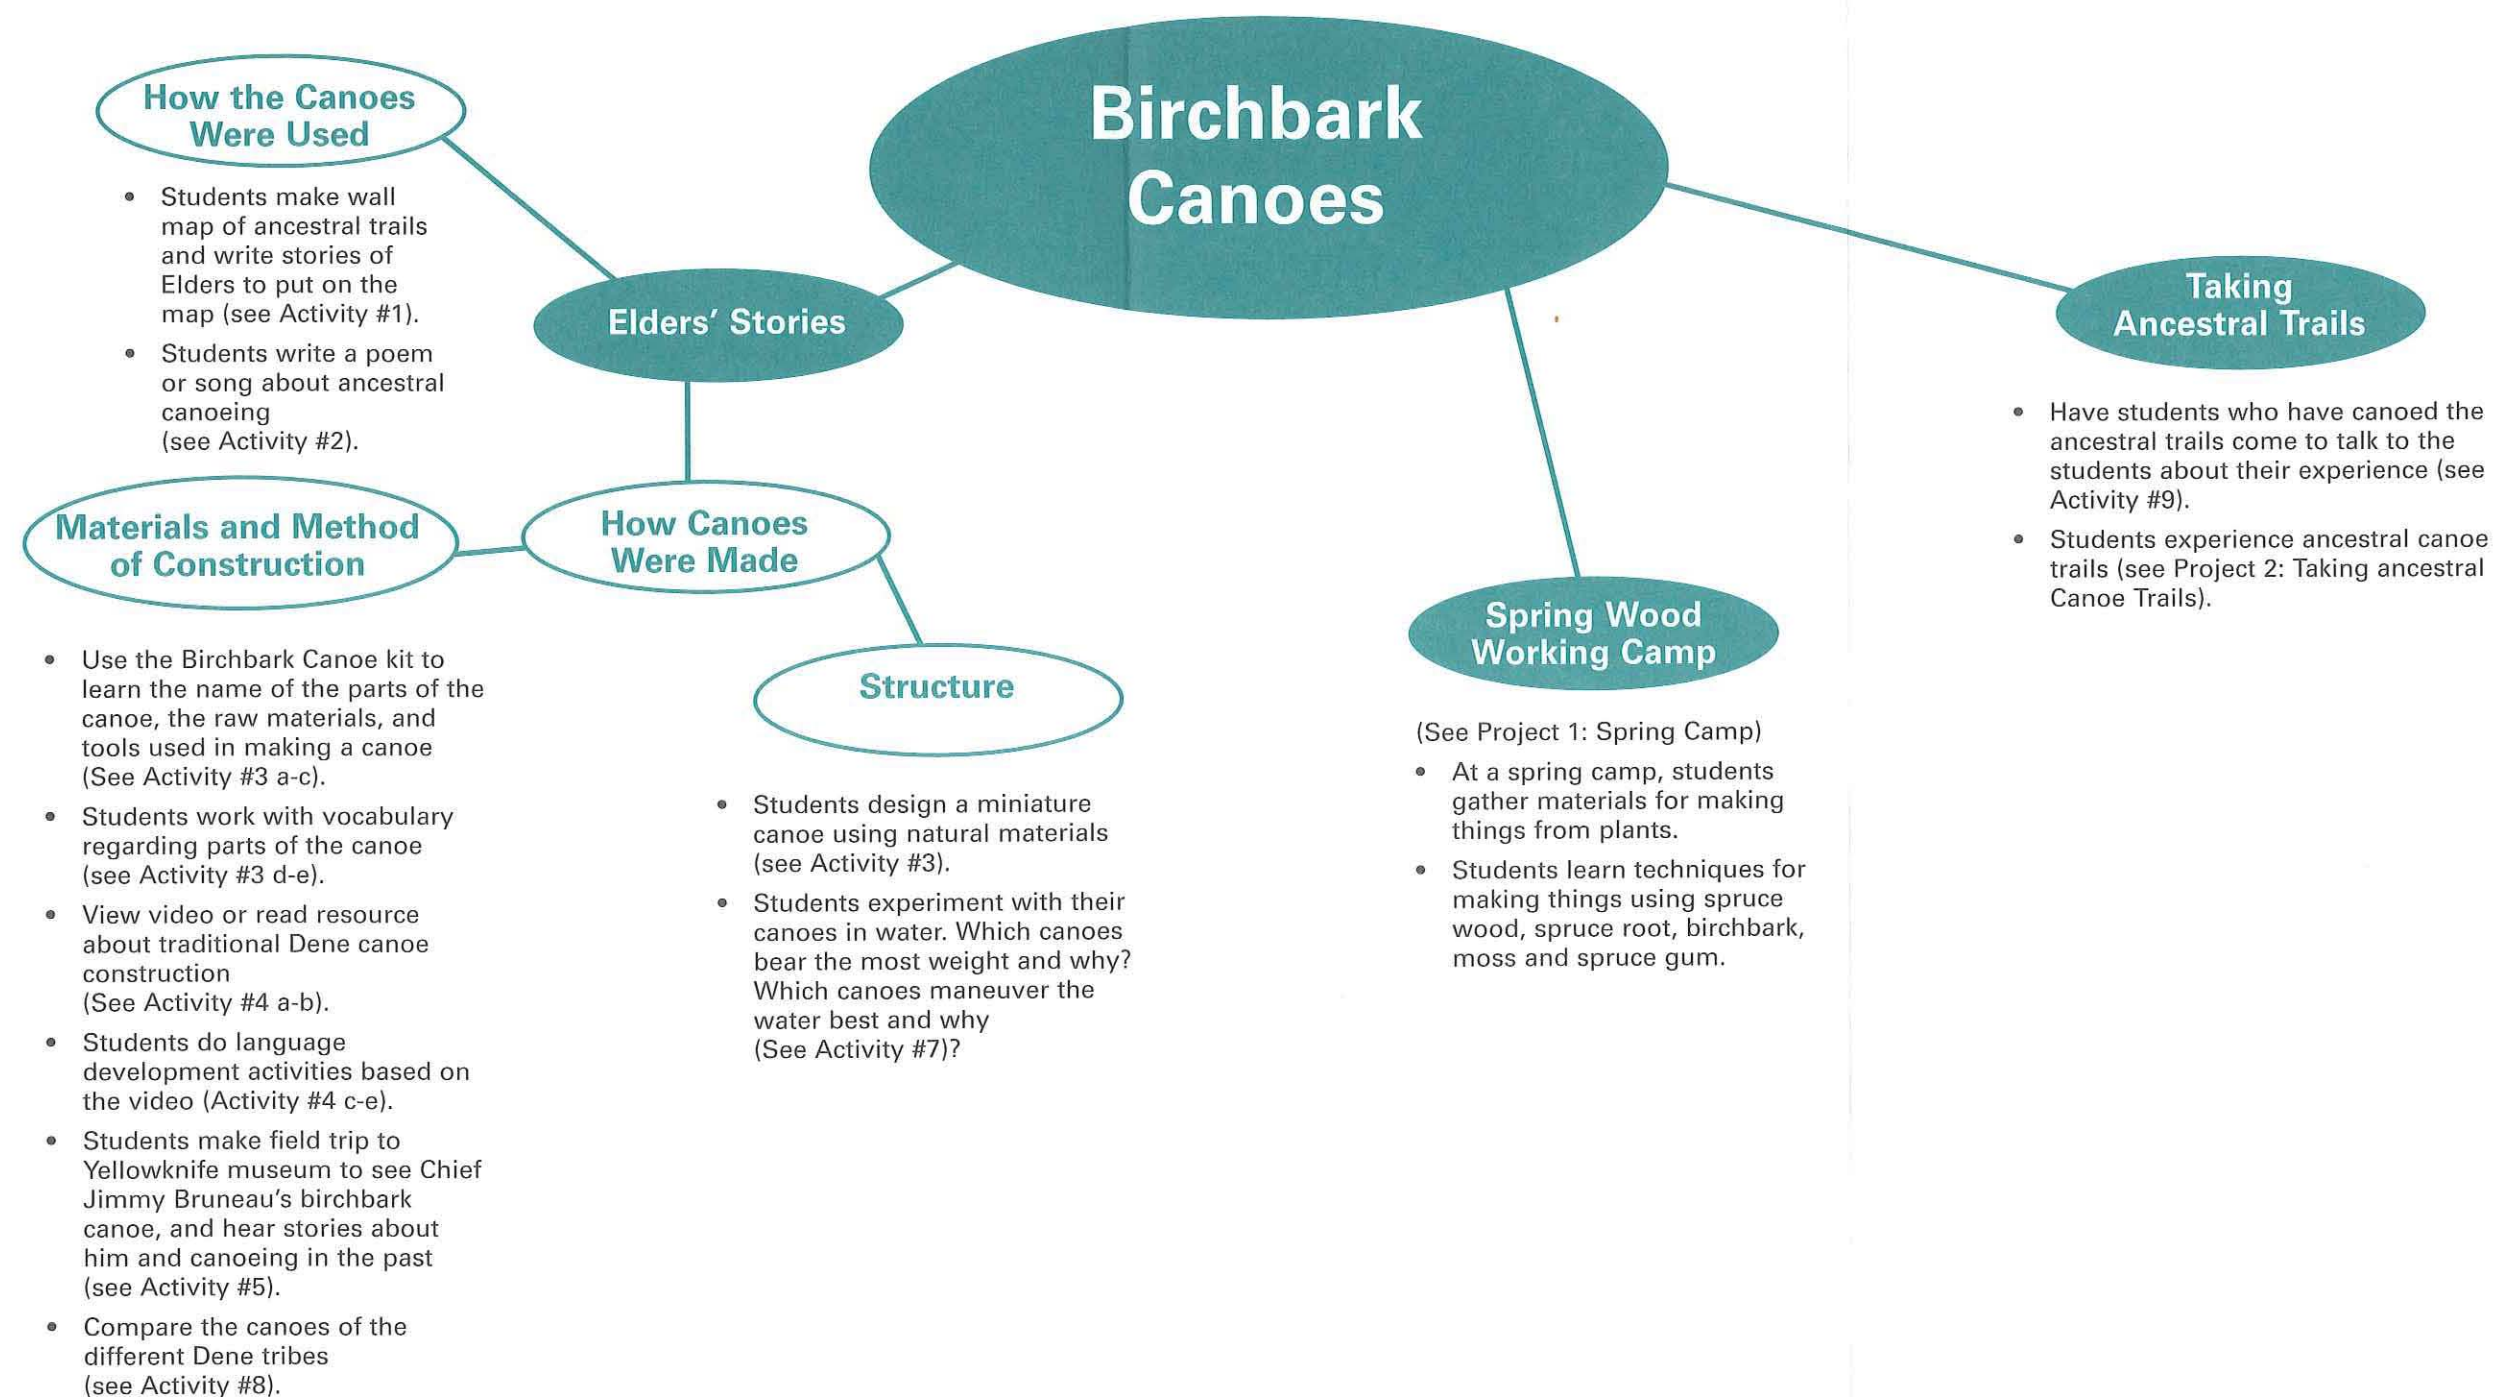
Birchbark Canoes

How the Canoes Were Used

- Students make wall map of ancestral trails and write stories of Elders to put on the map (see Activity #1).
- Students write a poem or song about ancestral canoeing (see Activity #2).

Elders' Stories

How Canoes Were Made

Materials and Method of Construction

- Use the Birchbark Canoe kit to learn the name of the parts of the canoe, the raw materials, and tools used in making a canoe (See Activity #3 a-c).
- Students work with vocabulary regarding parts of the canoe (see Activity #3 d-e).
- View video or read resource about traditional Dene canoe construction (See Activity #4 a-b).
- Students do language development activities based on the video (Activity #4 c-e).
- Students make field trip to Yellowknife museum to see Chief Jimmy Bruneau's birchbark canoe, and hear stories about him and canoeing in the past (see Activity #5).
- Compare the canoes of the different Dene tribes (see Activity #8).

Structure

- Students design a miniature canoe using natural materials (see Activity #3).
- Students experiment with their canoes in water. Which canoes bear the most weight and why? Which canoes maneuver the water best and why (See Activity #7)?

Spring Wood Working Camp

(See Project 1: Spring Camp)
- At a spring camp, students gather materials for making things from plants.
- Students learn techniques for making things using spruce wood, spruce root, birchbark, moss and spruce gum.

Taking Ancestral Trails

- Have students who have canoed the ancestral trails come to talk to the students about their experience (see Activity #9).
- Students experience ancestral canoe trails (see Project 2: Taking ancestral Canoe Trails).